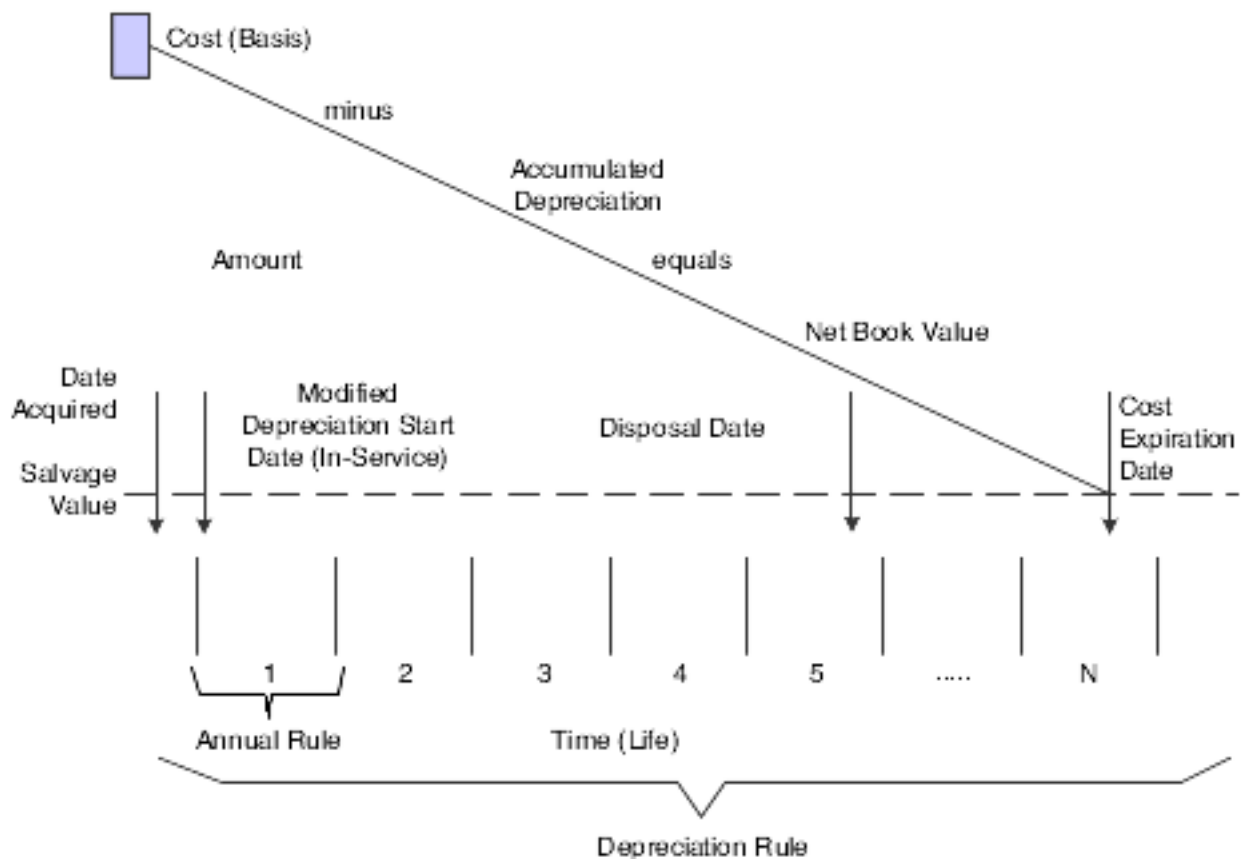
Cost (Basis)

minus

Accumulated Depreciation

Amount

equals

Net Book Value

Date Acquired

Modified Depreciation Start Date (In-Service)

Disposal Date

Cost Expiration Date

Salvage Value

1

2

3

4

5

.....

N

Annual Rule

Time (Life)

Depreciation Rule